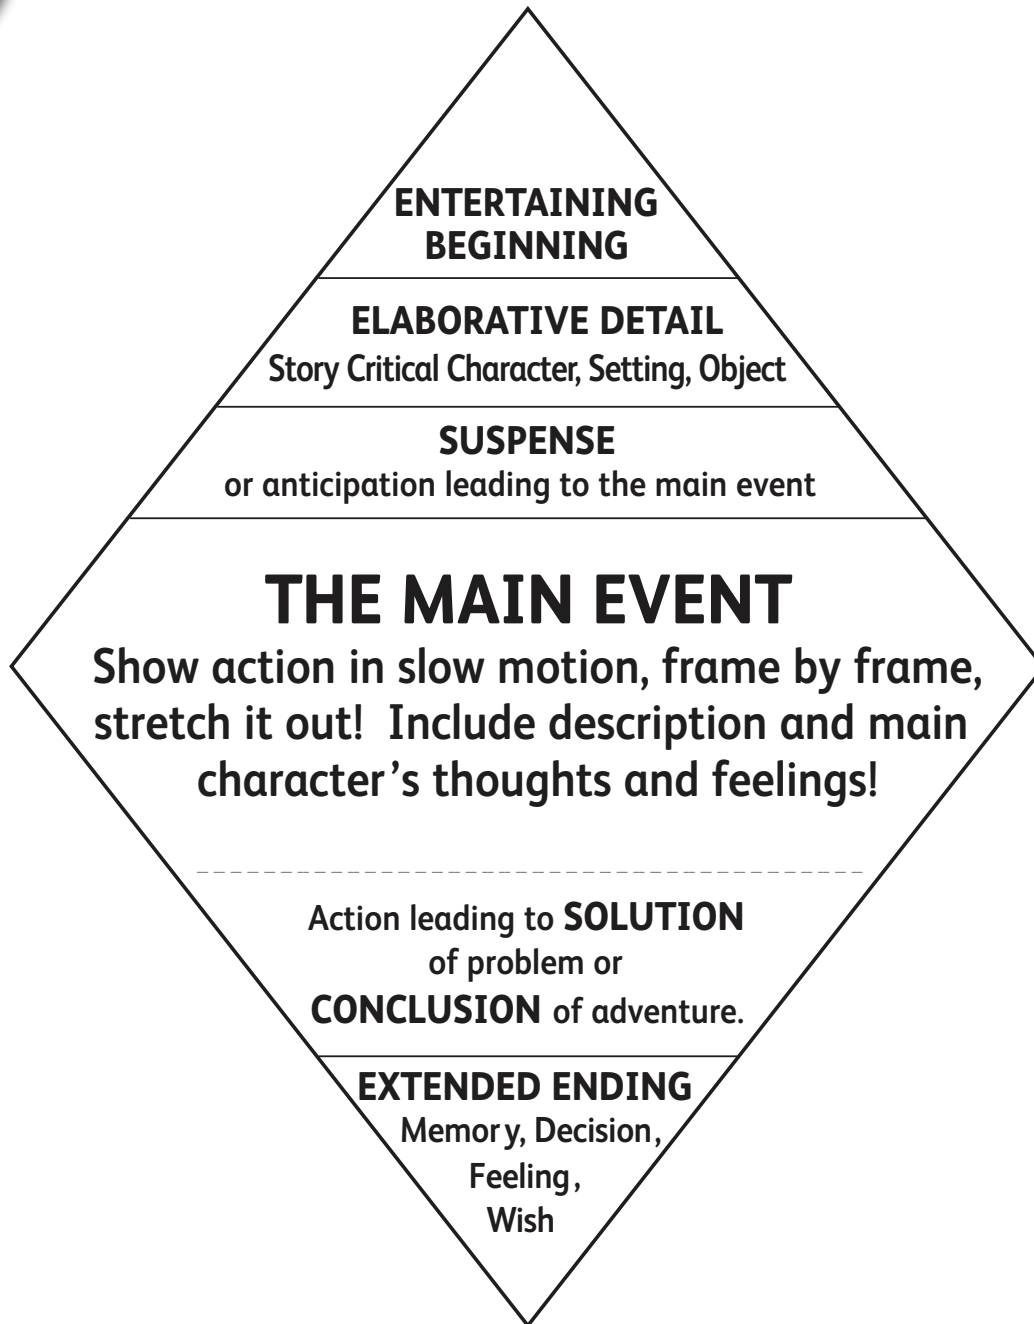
ENTERTAINING BEGINNING

ELABORATIVE DETAIL
Story Critical Character, Setting, Object

SUSPENSE
or anticipation leading to the main event

THE MAIN EVENT
Show action in slow motion, frame by frame, stretch it out! Include description and main character's thoughts and feelings!

Action leading to SOLUTION of problem or CONCLUSION of adventure.

EXTENDED ENDING
Memory, Decision, Feeling, Wish